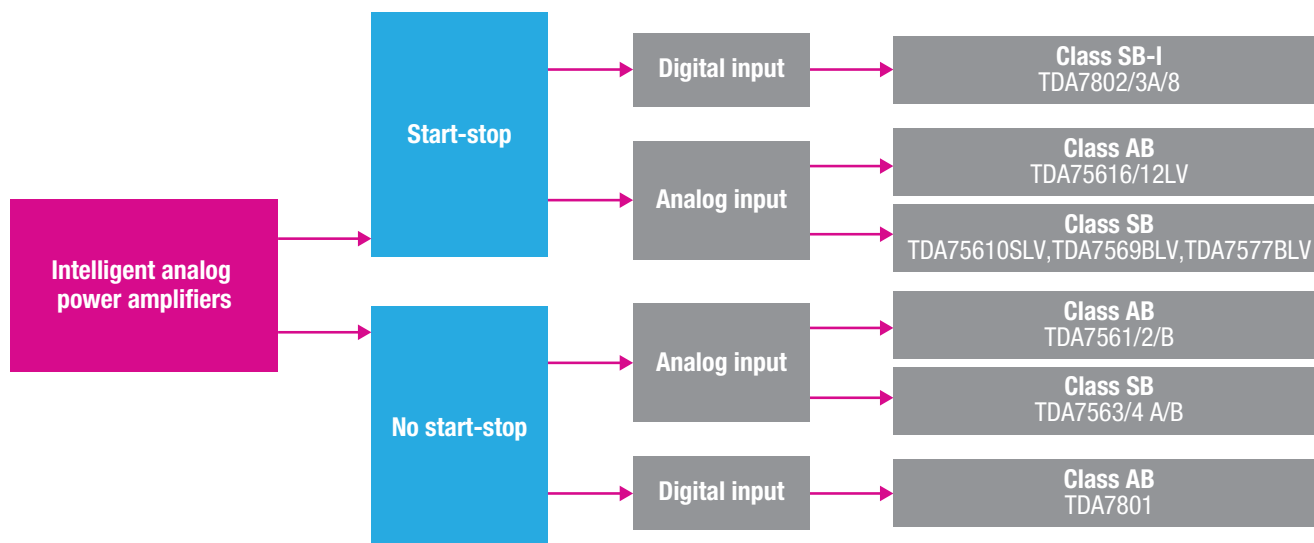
Intelligent analog power amplifiers

Start-stop

Digital input

Class SB-I
TDA7802/3A/8

Analog input

Class AB
TDA75616/12LV

Class SB
TDA75610SLV,TDA7569BLV,TDA7577BLV

No start-stop

Analog input

Class AB
TDA7561/2/B

Class SB
TDA7563/4 A/B

Digital input

Class AB
TDA7801